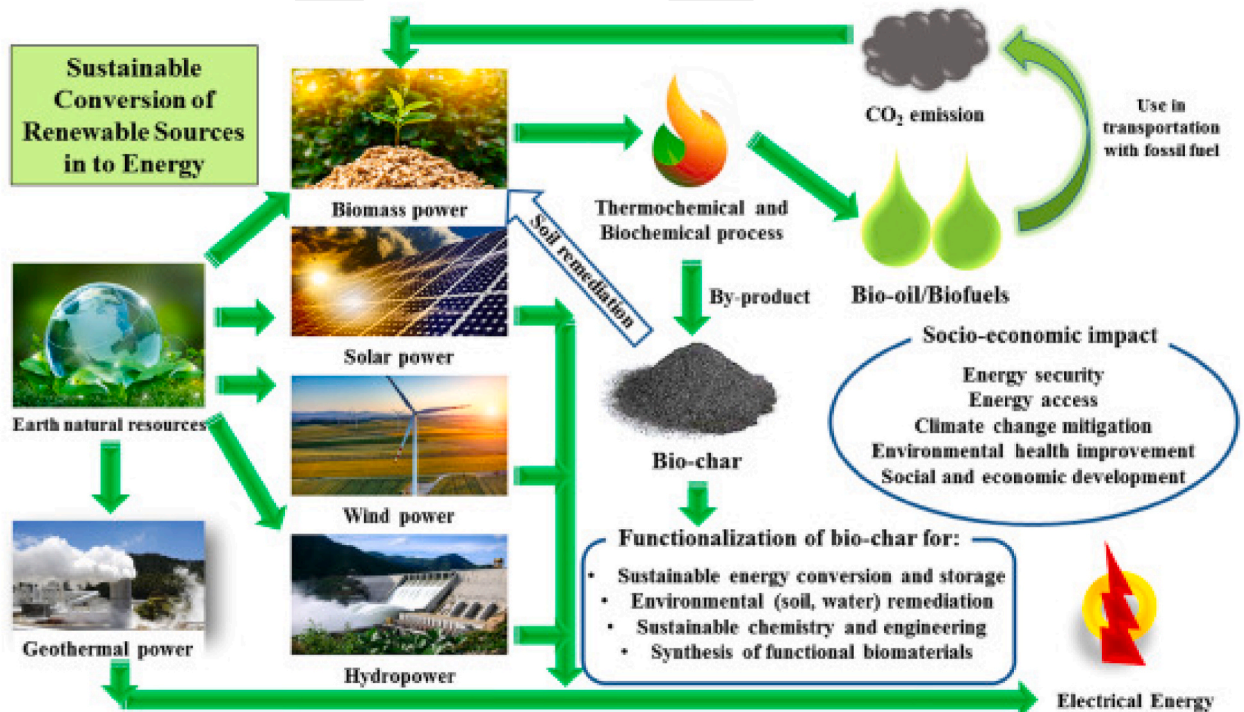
Sustainable Conversion of Renewable Sources in to Energy

Biomass power

Thermochemical and Biochemical process

$CO_2$ emission

Use in transportation with fossil fuel

Bio-oil/Biofuels

Soil remediation

By-product

Earth natural resources

Solar power

Bio-char

Socio-economic impact

Energy security
Energy access
Climate change mitigation
Environmental health improvement
Social and economic development

Wind power

Functionalization of bio-char for:

• Sustainable energy conversion and storage
• Environmental (soil, water) remediation
• Sustainable chemistry and engineering
• Synthesis of functional biomaterials

Geothermal power

Hydropower

Electrical Energy